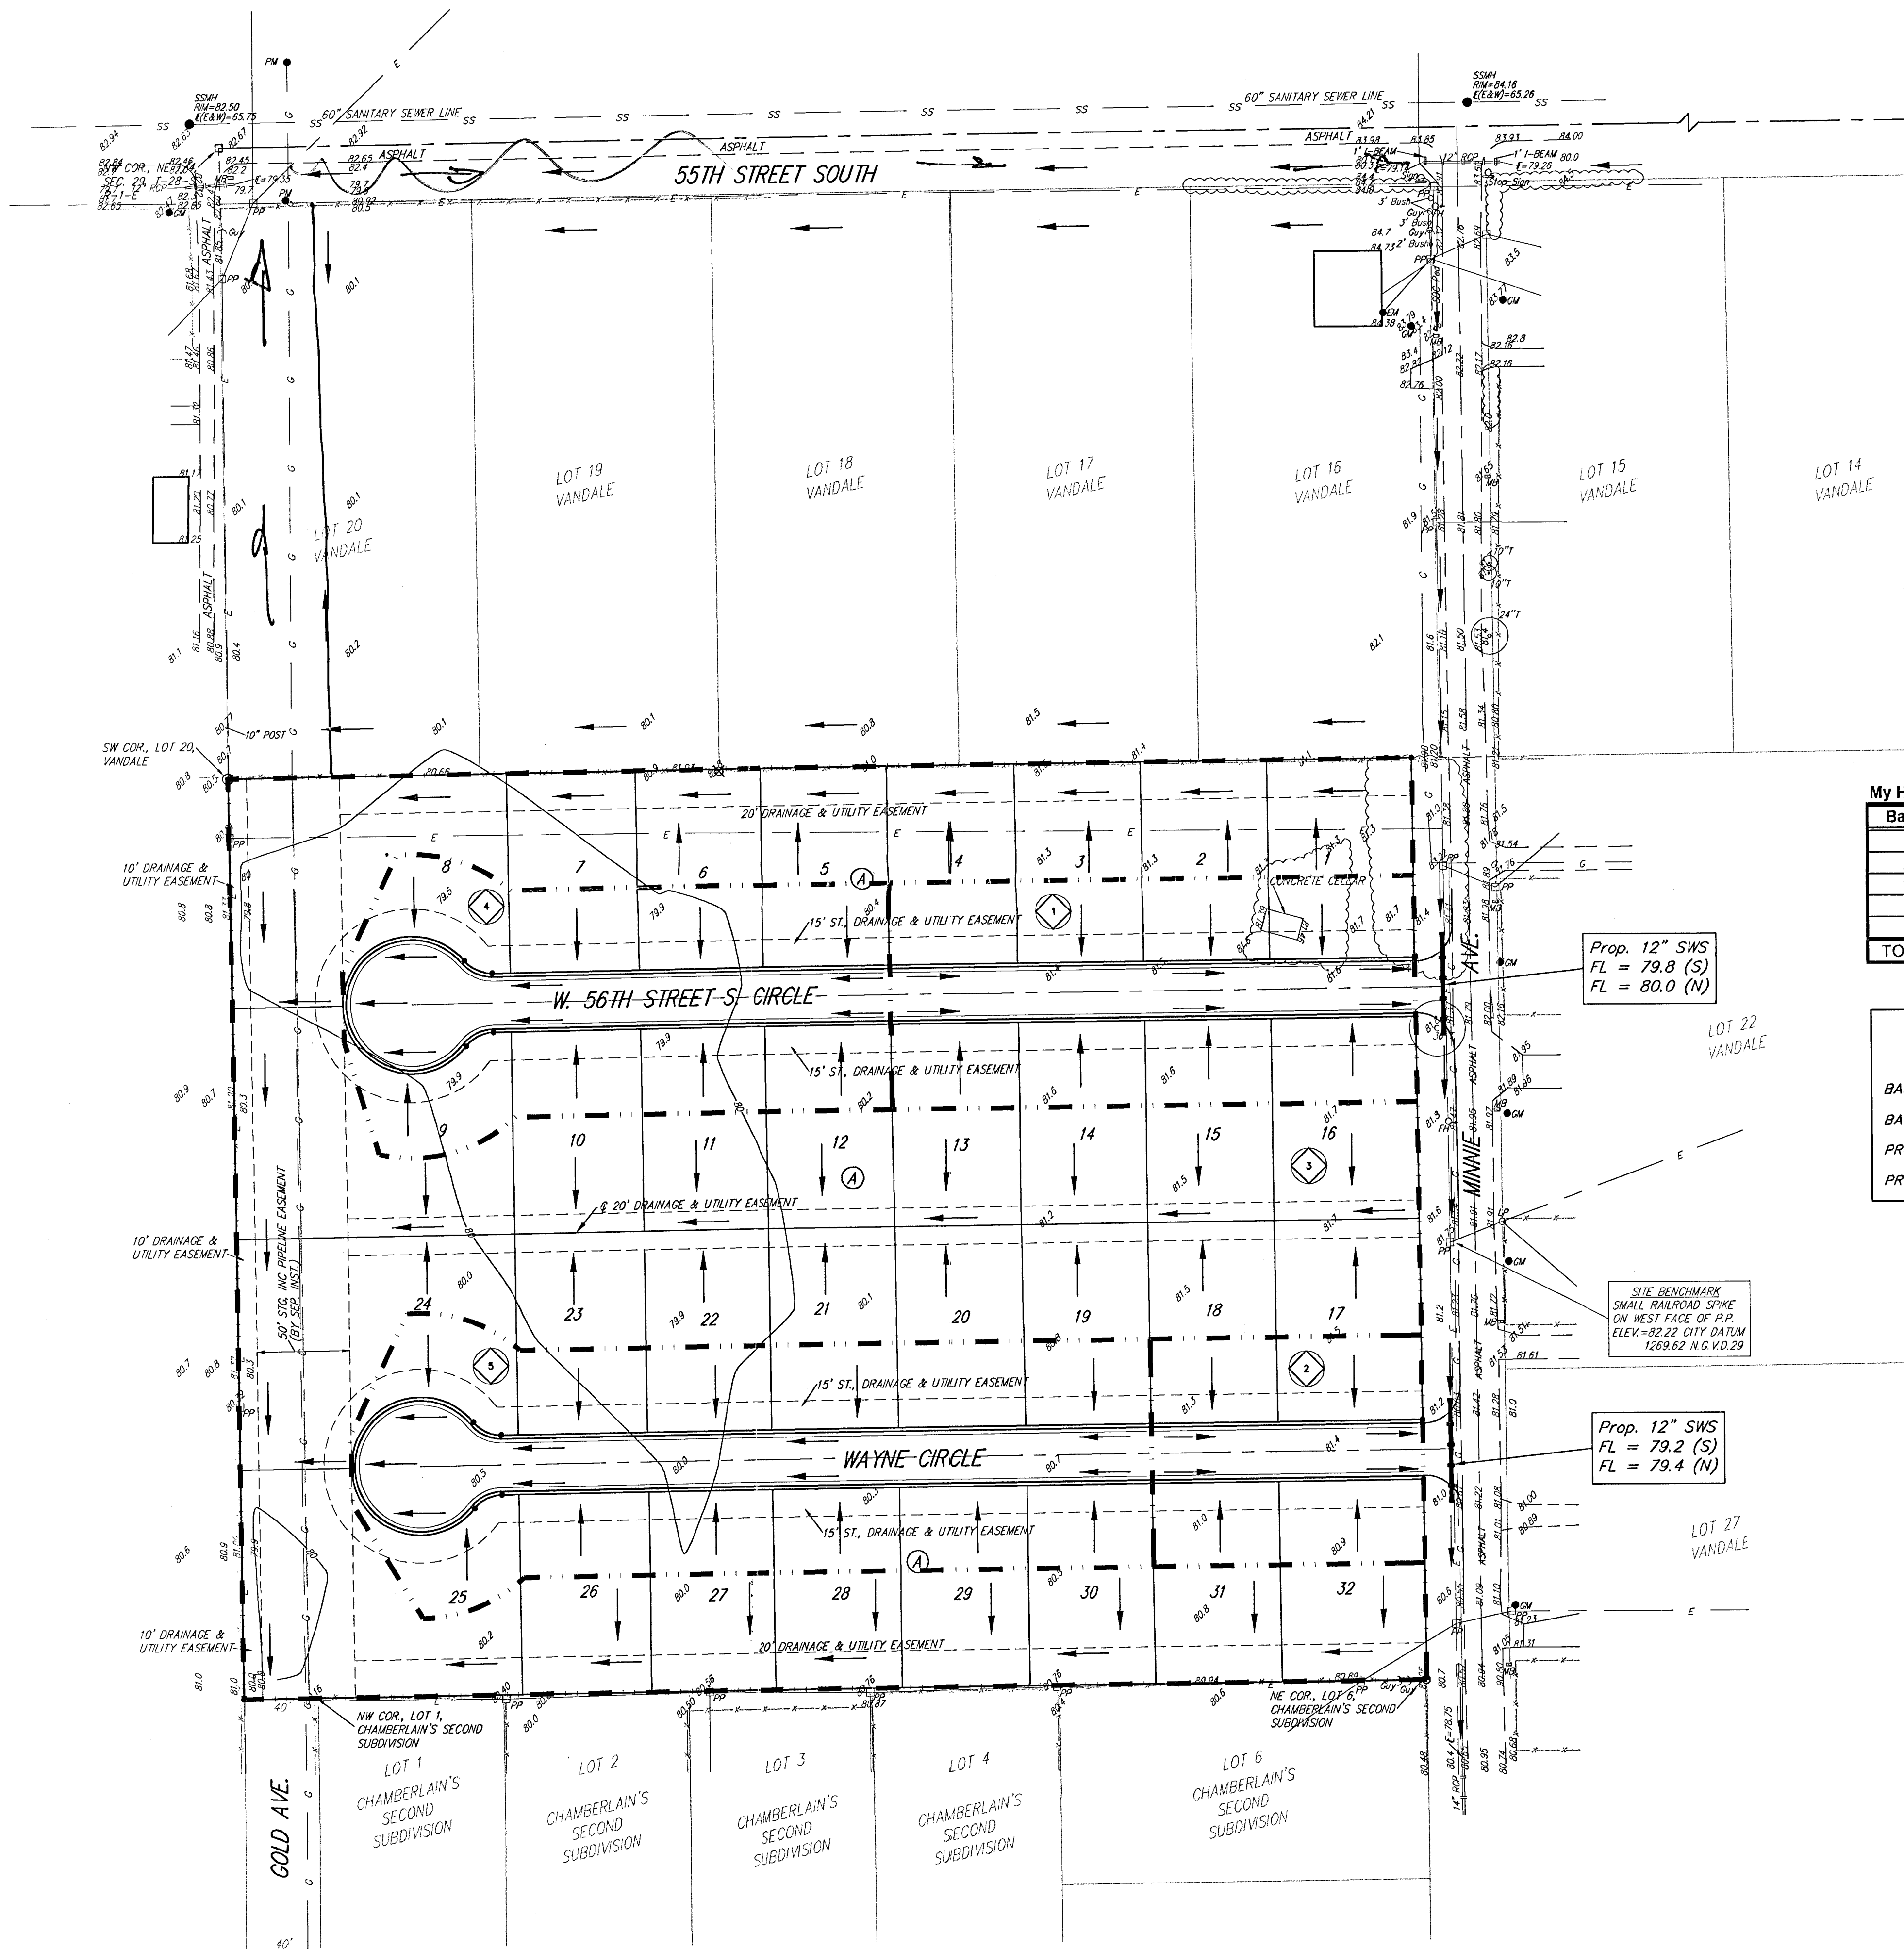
PM

SSMH
RIM=82.50
E(E&W)=65.75

60" SANITARY SEWER LINE

SS

60" SANITARY SEWER LINE

SSMH
RIM=84.16
E(E&W)=65.26

ASPHALT

ASPHALT

ASPHALT

55TH STREET SOUTH

NW COR., NE 1/4
SEC. 29, T-28-S,
R-1-E

1' I-BEAM
E=79.72

12" RCP

1' I-BEAM 80.0
E=79.26

Stop Sign

3' Bush
Guy
3' Bush
Guy
2' Bush

PP

EM

GM

ASPHALT

LOT 19
VANDALE

LOT 18
VANDALE

LOT 17
VANDALE

LOT 16
VANDALE

LOT 15
VANDALE

LOT 14
VANDALE

LOT 20
VANDALE

ASPHALT

10" POST

SW COR., LOT 20,
VANDALE

20' DRAINAGE & UTILITY EASEMENT

10' DRAINAGE &
UTILITY EASEMENT

8

7

6

5

4

3

2

1

CONCRETE CELLAR

15' ST. DRAINAGE & UTILITY EASEMENT

W. 56TH STREET S. CIRCLE

Prop. 12" SWS
FL = 79.8 (S)
FL = 80.0 (N)

LOT 22
VANDALE

15' ST. DRAINAGE & UTILITY EASEMENT

9

10

11

12

13

14

15

16

ASPHALT

MINNIE AVE.

20' DRAINAGE & UTILITY EASEMENT

10' DRAINAGE &
UTILITY EASEMENT

50' STG. INC PIPELINE EASEMENT
(BY SEP. INST.)

24

23

22

21

20

19

18

17

SITE BENCHMARK
SMALL RAILROAD SPIKE
ON WEST FACE OF P.P.
ELEV.=82.22 CITY DATUM
1269.62 N.G.V.D.29

15' ST. DRAINAGE & UTILITY EASEMENT

WAYNE CIRCLE

Prop. 12" SWS
FL = 79.2 (S)
FL = 79.4 (N)

15' ST. DRAINAGE & UTILITY EASEMENT

LOT 27
VANDALE

25

26

27

28

29

30

31

32

10' DRAINAGE &
UTILITY EASEMENT

20' DRAINAGE & UTILITY EASEMENT

NW COR., LOT 1,
CHAMBERLAIN'S SECOND
SUBDIVISION

NE COR., LOT 6,
CHAMBERLAIN'S SECOND
SUBDIVISION

14" RCP E=78.75

LOT 1
CHAMBERLAIN'S
SECOND
SUBDIVISION

LOT 2
CHAMBERLAIN'S
SECOND
SUBDIVISION

LOT 3
CHAMBERLAIN'S
SECOND
SUBDIVISION

LOT 4
CHAMBERLAIN'S
SECOND
SUBDIVISION

LOT 6
CHAMBERLAIN'S
SECOND
SUBDIVISION

GOLD AVE.

40'

40'

My H
Ba
TO

BA
BA
PR
PR